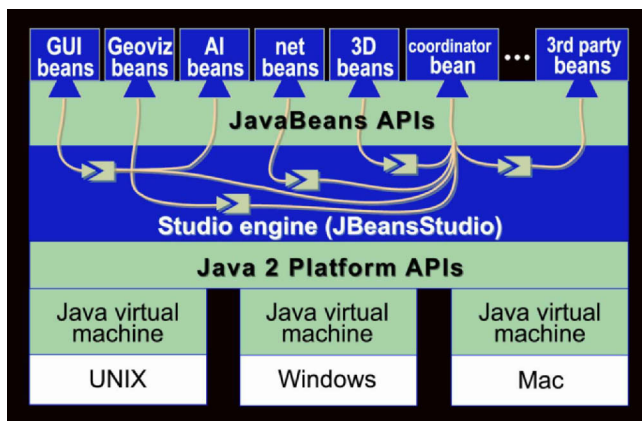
GUI beans
Geoviz beans
AI beans
net beans
3D beans
coordinator bean
...
3rd party beans

JavaBeans APIs

Studio engine (JBeansStudio)

Java 2 Platform APIs

Java virtual machine
UNIX

Java virtual machine
Windows

Java virtual machine
Mac